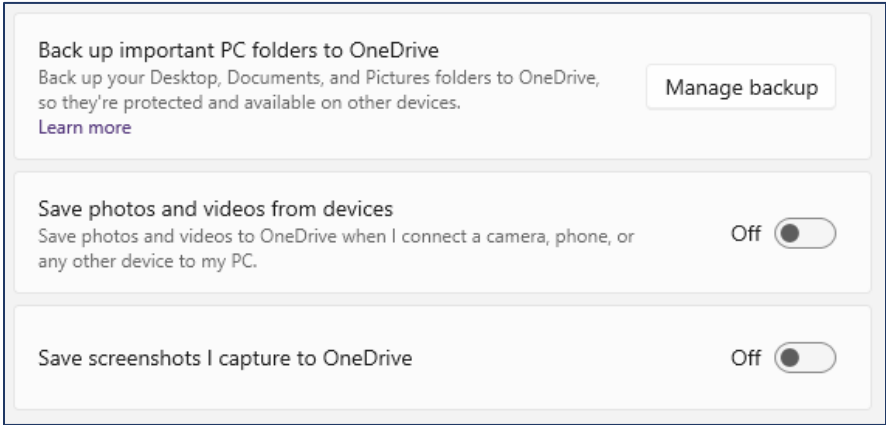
Back up important PC folders to OneDrive
Back up your Desktop, Documents, and Pictures folders to OneDrive, so they're protected and available on other devices.
Learn more

Manage backup

Save photos and videos from devices
Save photos and videos to OneDrive when I connect a camera, phone, or any other device to my PC.

Off

Save screenshots I capture to OneDrive

Off